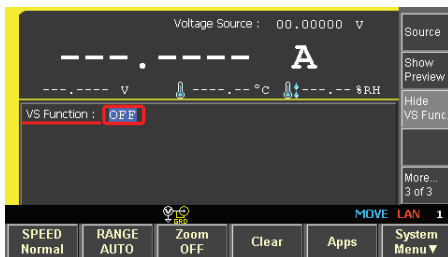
Voltage Source : 00.00000 V

---.---- A

---.---- V ----.-- °C ---.-- %RH

VS Function : OFF

Source

Show Preview

Hide VS Func.

More... 3 of 3

GRD

MOVE LAN 1

SPEED Normal

RANGE AUTO

Zoom OFF

Clear

Apps

System Menu▼